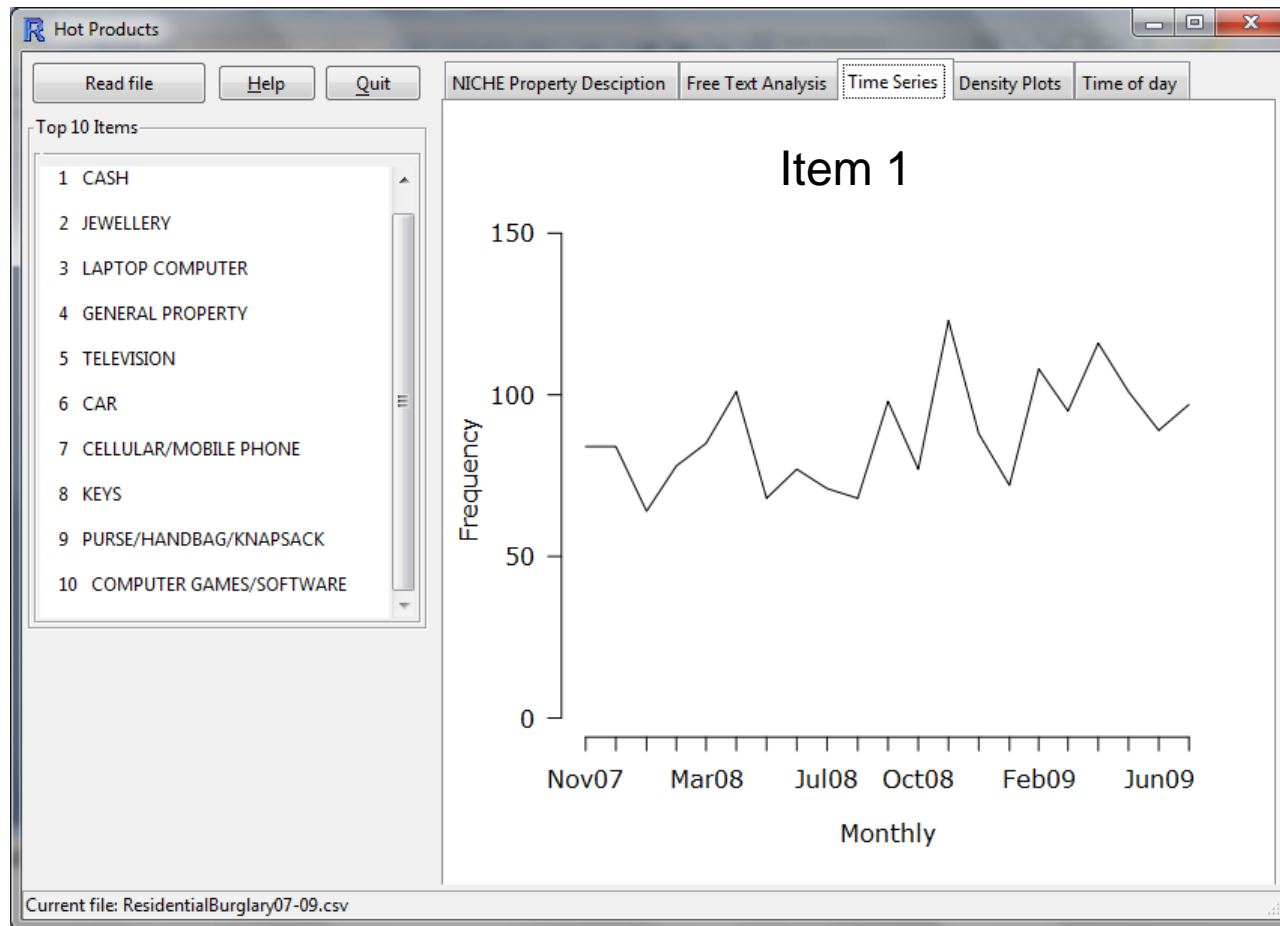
Hot Products

Read file | Help | Quit

Top 10 Items

1 CASH
2 JEWELLERY
3 LAPTOP COMPUTER
4 GENERAL PROPERTY
5 TELEVISION
6 CAR
7 CELLULAR/MOBILE PHONE
8 KEYS
9 PURSE/HANDBAG/KNAPSACK
10 COMPUTER GAMES/SOFTWARE

NICHE Property Desciption | Free Text Analysis | Time Series | Density Plots | Time of day

Item 1

150
100
50
0

Frequency

Nov07 Mar08 Jul08 Oct08 Feb09 Jun09

Monthly

Current file: ResidentialBurglary07-09.csv